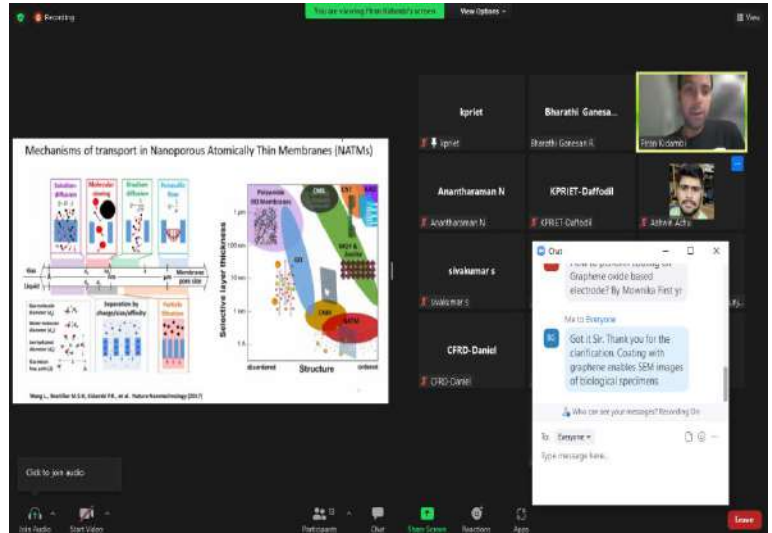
Recording

You are viewing Piran Kidambi's screen

View Options

View

kpriet

kpriet

Bharathi Ganesa...

Bharathi Ganesan R

Piran Kidambi

Anantharaman N

Anantharaman N

KPRIET-Daffodil

KPRIET-Daffodil

Ashwin Achu

sivakumar s

sivakumar s

CFRD-Daniel

CFRD-Daniel

Mechanisms of transport in Nanoporous Atomically Thin Membranes (NATMs)

Solution diffusion

Molecular sieving

Knudsen diffusion

Poiseuille flow

Gas

Liquid

Membrane pore size

Separation by charge/size/affinity

Particle filtration

Selective layer thickness

Polyamide RO Membranes

CNM

CNT

GO

MOF & Zeolite

CNM

NATM

disordered

Structure

ordered

Wang L., Boutilier M.S.H, Kidambi P.R., et al. Nature Nanotechnology (2017)

Chat

Graphene oxide based electrode? By Mownika First yr

Me to Everyone

Got it Sir. Thank you for the clarification. Coating with graphene enables SEM images of biological specimens

Who can see your messages? Recording On

To: Everyone

Type message here...

Click to join audio

Join Audio

Start Video

Participants

Chat

Share Screen

Reactions

Apps

Leave